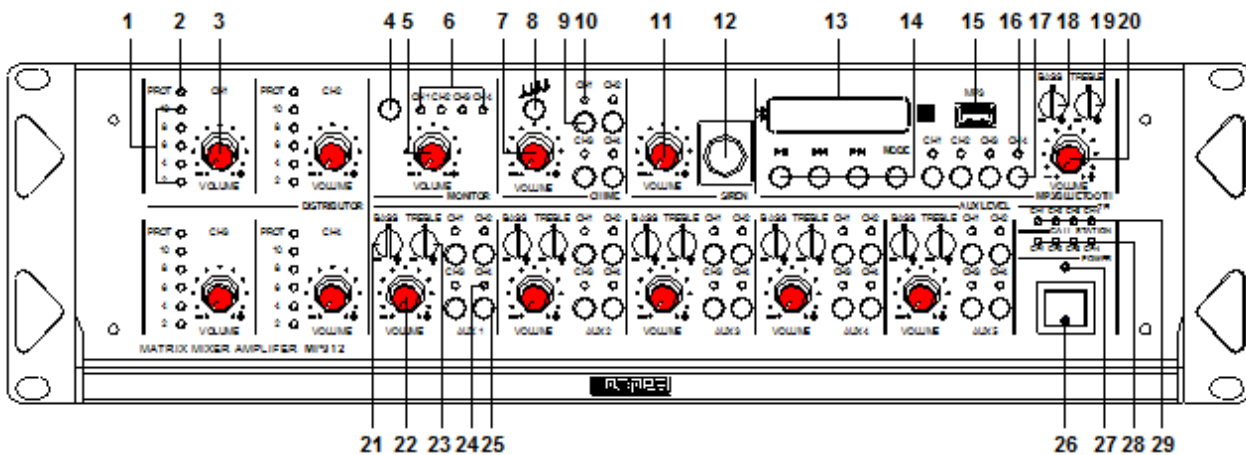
1 2 3 4 5 6 7 8 9 10 11 12 13 14 15 16 17 18 19 20

PROT CH1 10 8 6 4 2 VOLUME

PROT CH2 10 8 6 4 2 VOLUME

DISTRIBUTOR

CH1 CH2 CH3 CH4

VOLUME

MONITOR

VOLUME

CH1 CH2 CH3 CH4

CHIME

VOLUME

SIREN

MODE

MP3

CH1 CH2 CH3 CH4

AUX LEVEL

BASS TREBLE

VOLUME

MP3/BLUETOOTH

PROT CH3 10 8 6 4 2 VOLUME

PROT CH4 10 8 6 4 2 VOLUME

BASS TREBLE CH1 CH2 CH3 CH4 VOLUME AUX 1

BASS TREBLE CH1 CH2 CH3 CH4 VOLUME AUX 2

BASS TREBLE CH1 CH2 CH3 CH4 VOLUME AUX 3

BASS TREBLE CH1 CH2 CH3 CH4 VOLUME AUX 4

BASS TREBLE CH1 CH2 CH3 CH4 VOLUME AUX 5

CALL STATION

POWER

MATRIX MIXER AMPLIFIER MP212

21 22 23 24 25 26 27 28 29